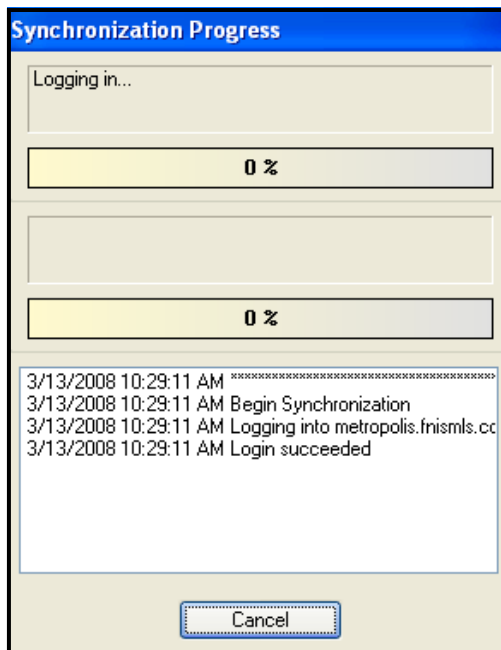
Synchronization Progress

Logging in...

0 %

0 %

3/13/2008 10:29:11 AM ************************************
3/13/2008 10:29:11 AM Begin Synchronization
3/13/2008 10:29:11 AM Logging into metropolis.fnismls.cc
3/13/2008 10:29:11 AM Login succeeded

Cancel